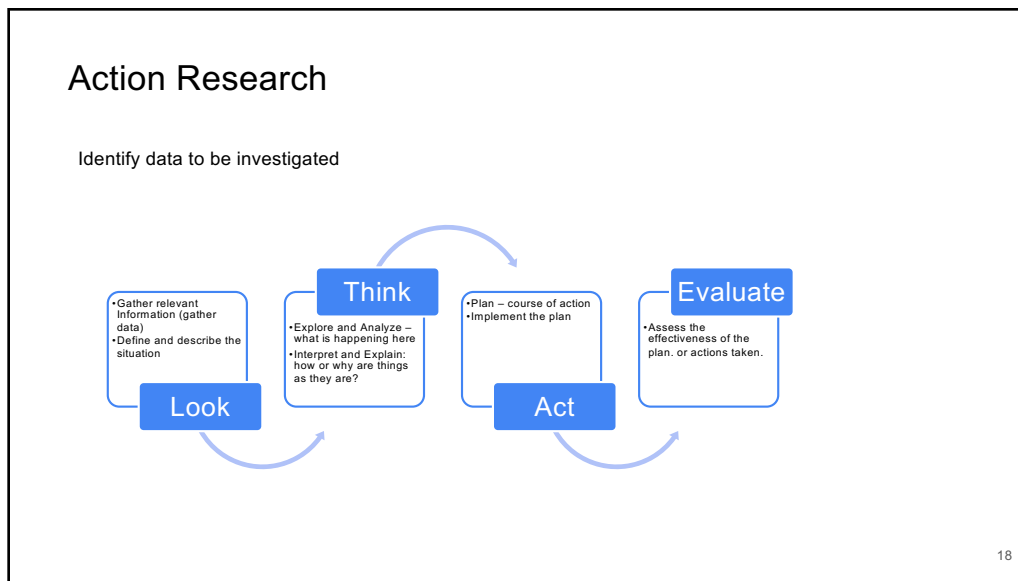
Action Research

Identify data to be investigated

•Gather relevant Information (gather data)
•Define and describe the situation

Look

Think

•Explore and Analyze – what is happening here
•Interpret and Explain: how or why are things as they are?

•Plan – course of action
•Implement the plan

Act

Evaluate

•Assess the effectiveness of the plan. or actions taken.

18